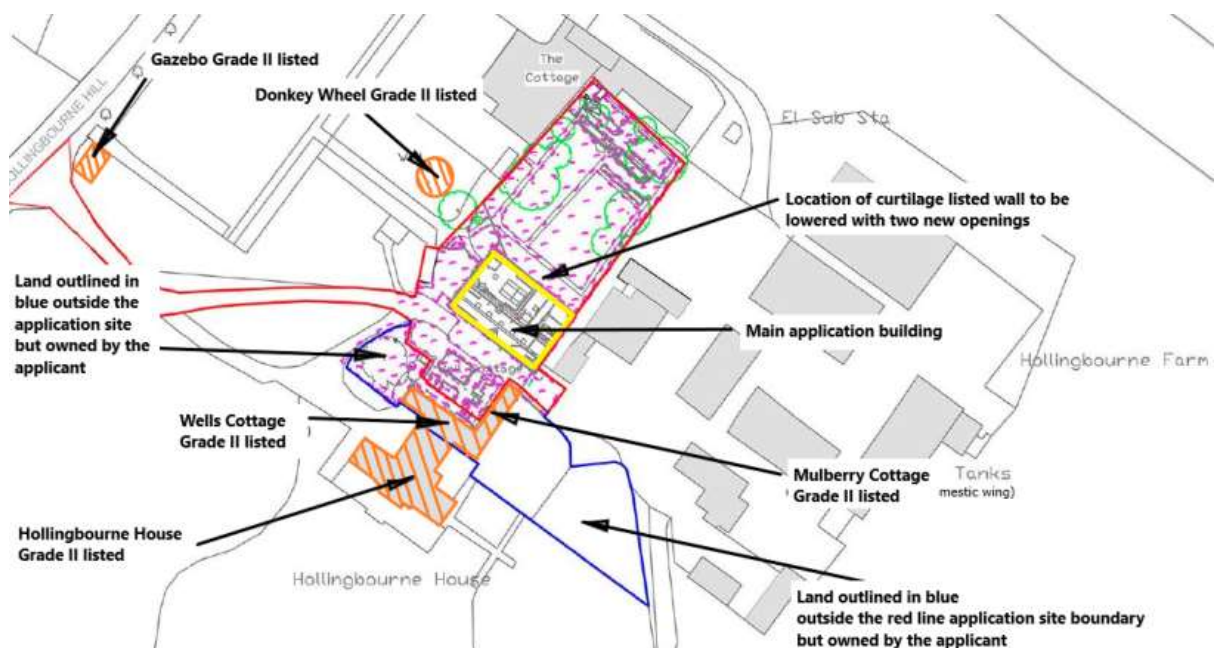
Gazebo Grade II listed

HOLLINGBOURNE HILL

The Cottage

Donkey Wheel Grade II listed

El Sub Sta

Location of curtilage listed wall to be lowered with two new openings

Land outlined in blue outside the application site but owned by the applicant

Main application building

Hollingbourne Farm

Wells Cottage Grade II listed

Mulberry Cottage Grade II listed

Tanks

mestic wing)

Hollingbourne House Grade II listed

Hollingbourne House

Land outlined in blue outside the red line application site boundary but owned by the applicant